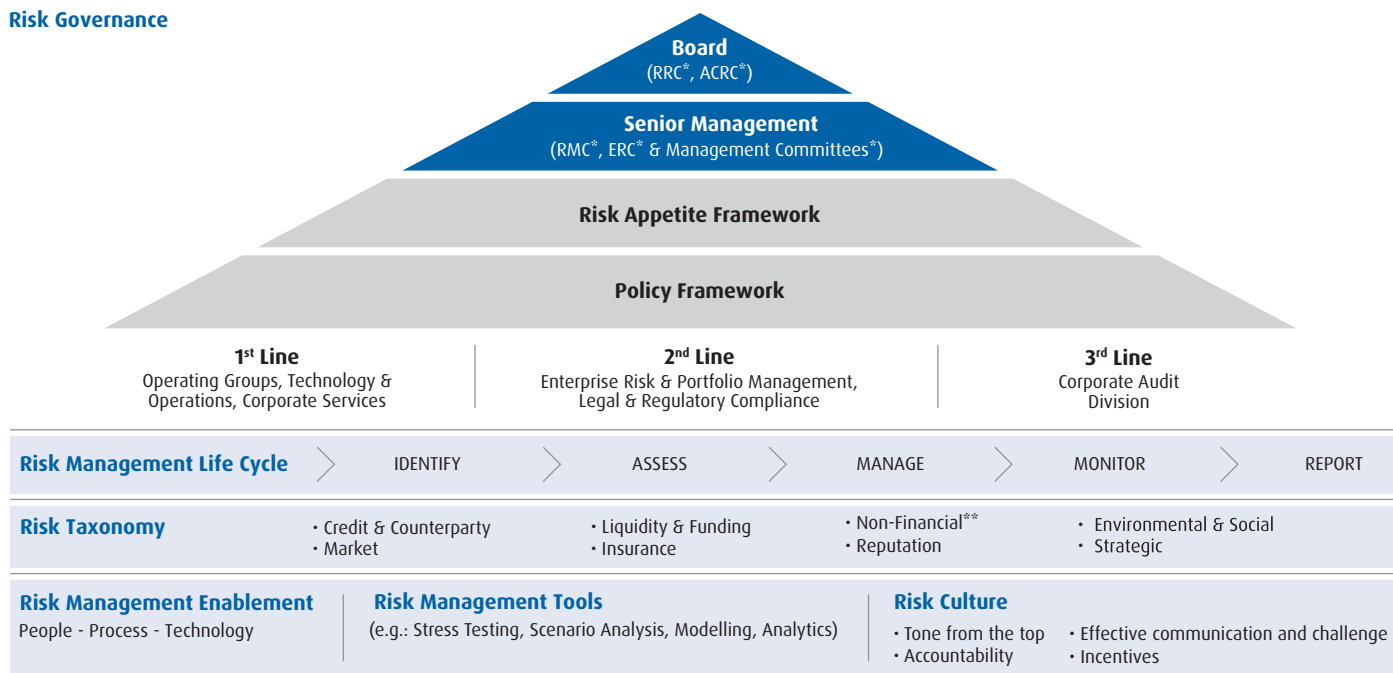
Risk Governance

Board
(RRC*, ACRC*)

Senior Management
(RMC*, ERC* & Management Committees*)

Risk Appetite Framework

Policy Framework

1st Line
Operating Groups, Technology & Operations, Corporate Services

2nd Line
Enterprise Risk & Portfolio Management, Legal & Regulatory Compliance

3rd Line
Corporate Audit Division

Risk Management Life Cycle
IDENTIFY
ASSESS
MANAGE
MONITOR
REPORT

Risk Taxonomy
• Credit & Counterparty
• Market
• Liquidity & Funding
• Insurance
• Non-Financial**
• Reputation
• Environmental & Social
• Strategic

Risk Management Enablement
People - Process - Technology

Risk Management Tools
(e.g.: Stress Testing, Scenario Analysis, Modelling, Analytics)

Risk Culture
• Tone from the top
• Accountability
• Effective communication and challenge
• Incentives